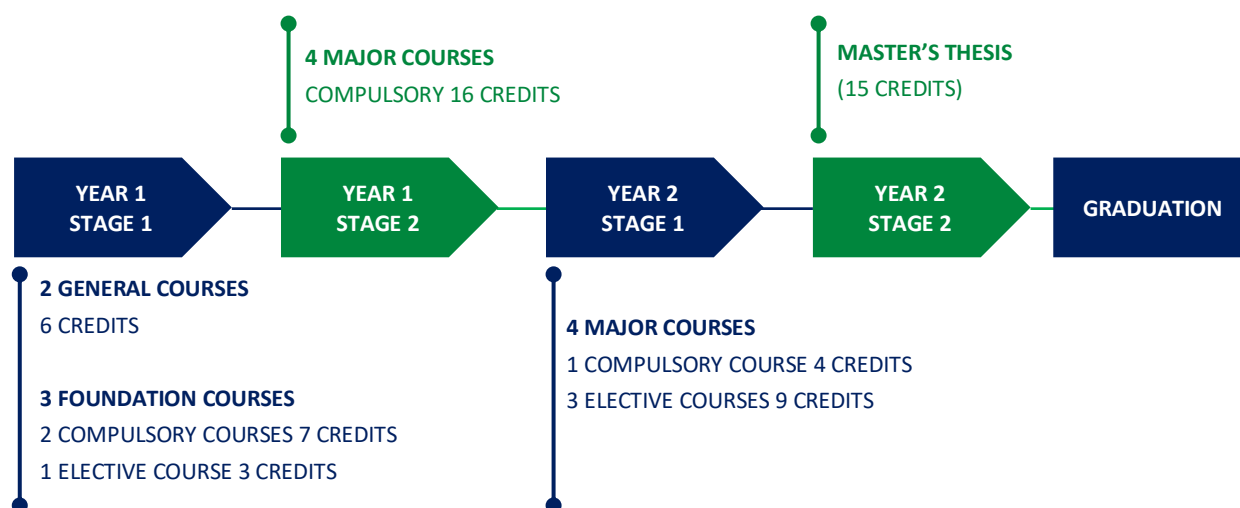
4 MAJOR COURSES
COMPULSORY 16 CREDITS

MASTER'S THESIS
(15 CREDITS)

YEAR 1
STAGE 1

YEAR 1
STAGE 2

YEAR 2
STAGE 1

YEAR 2
STAGE 2

GRADUATION

2 GENERAL COURSES
6 CREDITS

3 FOUNDATION COURSES
2 COMPULSORY COURSES 7 CREDITS
1 ELECTIVE COURSE 3 CREDITS

4 MAJOR COURSES
1 COMPULSORY COURSE 4 CREDITS
3 ELECTIVE COURSES 9 CREDITS